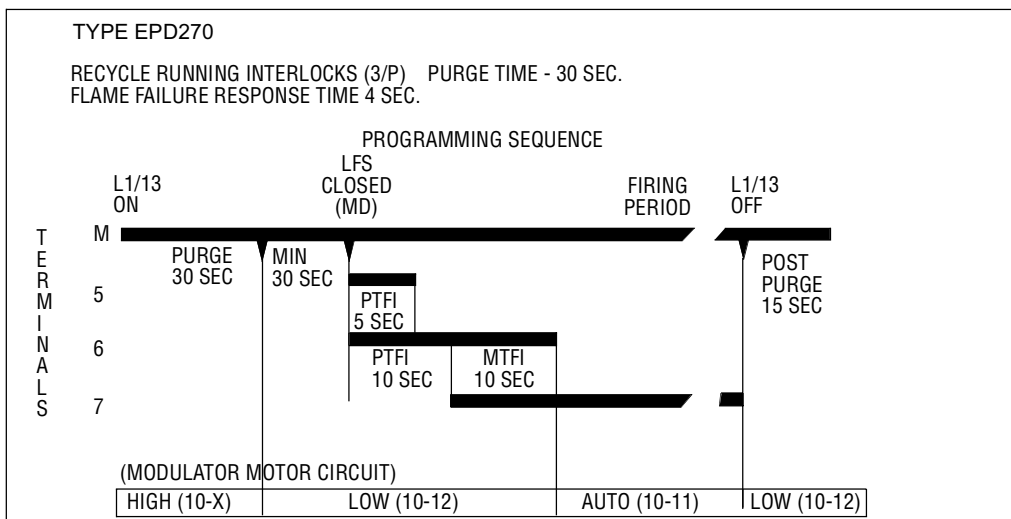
TYPE EPD270

RECYCLE RUNNING INTERLOCKS (3/P) PURGE TIME - 30 SEC.
FLAME FAILURE RESPONSE TIME 4 SEC.

PROGRAMMING SEQUENCE

L1/13 ON

LFS CLOSED (MD)

FIRING PERIOD

L1/13 OFF

TERMINALS

M

PURGE 30 SEC

MIN 30 SEC

POST PURGE 15 SEC

5

PTFI 5 SEC

6

PTFI 10 SEC

MTFI 10 SEC

7

(MODULATOR MOTOR CIRCUIT)

| HIGH (10-X) | LOW (10-12) | AUTO (10-11) | LOW (10-12) |
|---|---|---|---|